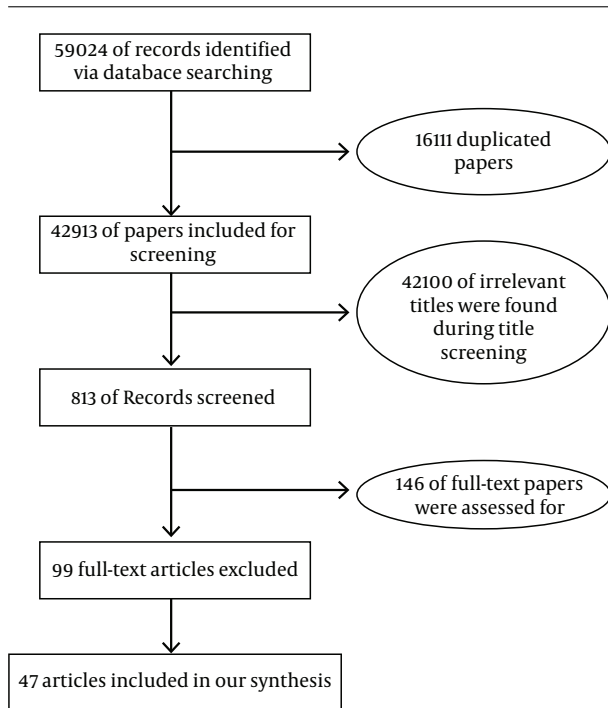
59024 of records identified via database searching

16111 duplicated papers

42913 of papers included for screening

42100 of irrelevant titles were found during title screening

813 of Records screened

146 of full-text papers were assessed for

99 full-text articles excluded

47 articles included in our synthesis